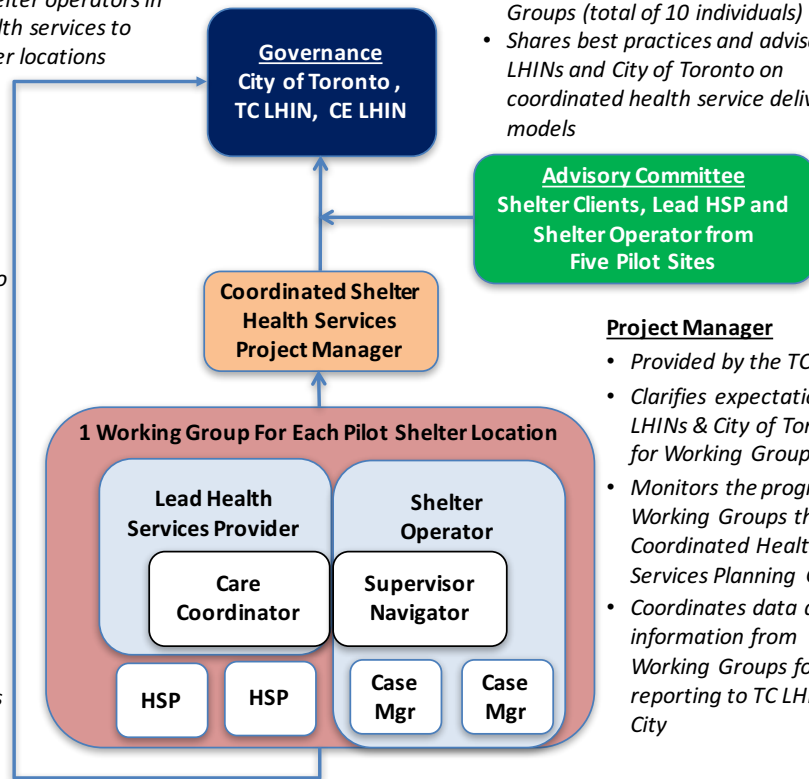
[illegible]elter operators in
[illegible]lth services to
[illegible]er locations

Governance
City of Toronto ,
TC LHIN, CE LHIN

Groups (total of 10 individuals)
• Shares best practices and advise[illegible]
LHINs and City of Toronto on
coordinated health service deliv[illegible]
models

Advisory Committee
Shelter Clients, Lead HSP and
Shelter Operator from
Five Pilot Sites

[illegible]o

Coordinated Shelter
Health Services
Project Manager

Project Manager
• Provided by the TC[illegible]
• Clarifies expectati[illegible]
LHINs & City of Tor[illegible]
for Working Group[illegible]
• Monitors the progr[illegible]
Working Groups th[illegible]
Coordinated Healt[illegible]
Services Planning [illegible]
• Coordinates data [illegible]
information from
Working Groups fo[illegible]
reporting to TC LH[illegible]
City

1 Working Group For Each Pilot Shelter Location

Lead Health
Services Provider

Care
Coordinator

Shelter
Operator

Supervisor
Navigator

HSP

HSP

Case
Mgr

Case
Mgr

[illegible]s